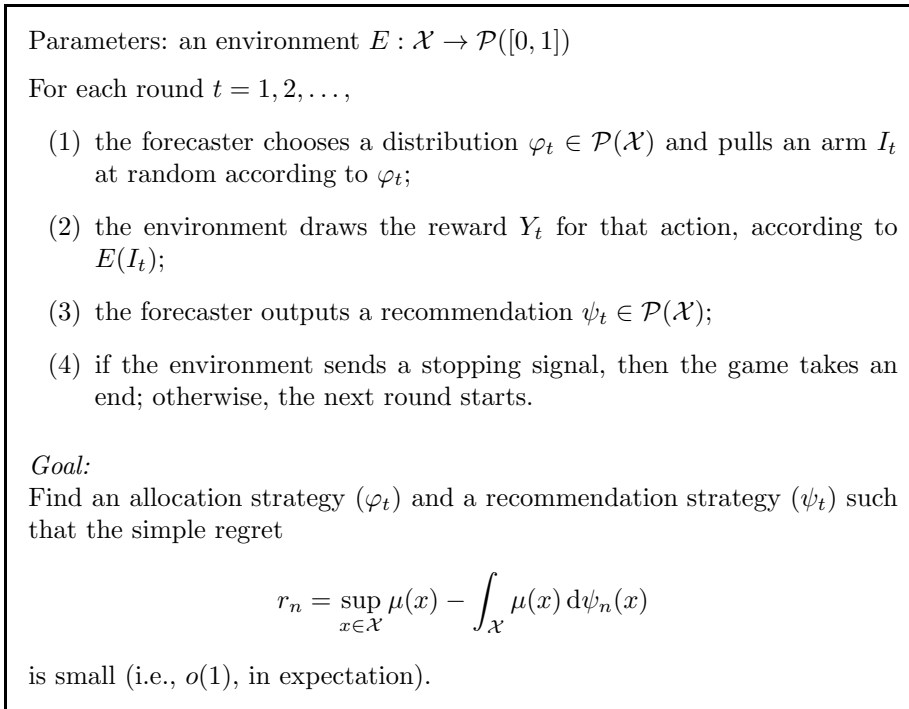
Parameters: an environment $E : \mathcal{X} \to \mathcal{P}([0,1])$

For each round $t = 1, 2, \dots,$

(1) the forecaster chooses a distribution $\varphi_t \in \mathcal{P}(\mathcal{X})$ and pulls an arm $I_t$ at random according to $\varphi_t$;

(2) the environment draws the reward $Y_t$ for that action, according to $E(I_t)$;

(3) the forecaster outputs a recommendation $\psi_t \in \mathcal{P}(\mathcal{X})$;

(4) if the environment sends a stopping signal, then the game takes an end; otherwise, the next round starts.

*Goal:*
Find an allocation strategy $(\varphi_t)$ and a recommendation strategy $(\psi_t)$ such that the simple regret

$$r_n = \sup_{x \in \mathcal{X}} \mu(x) - \int_{\mathcal{X}} \mu(x) \, \mathrm{d}\psi_n(x)$$

is small (i.e., $o(1)$, in expectation).